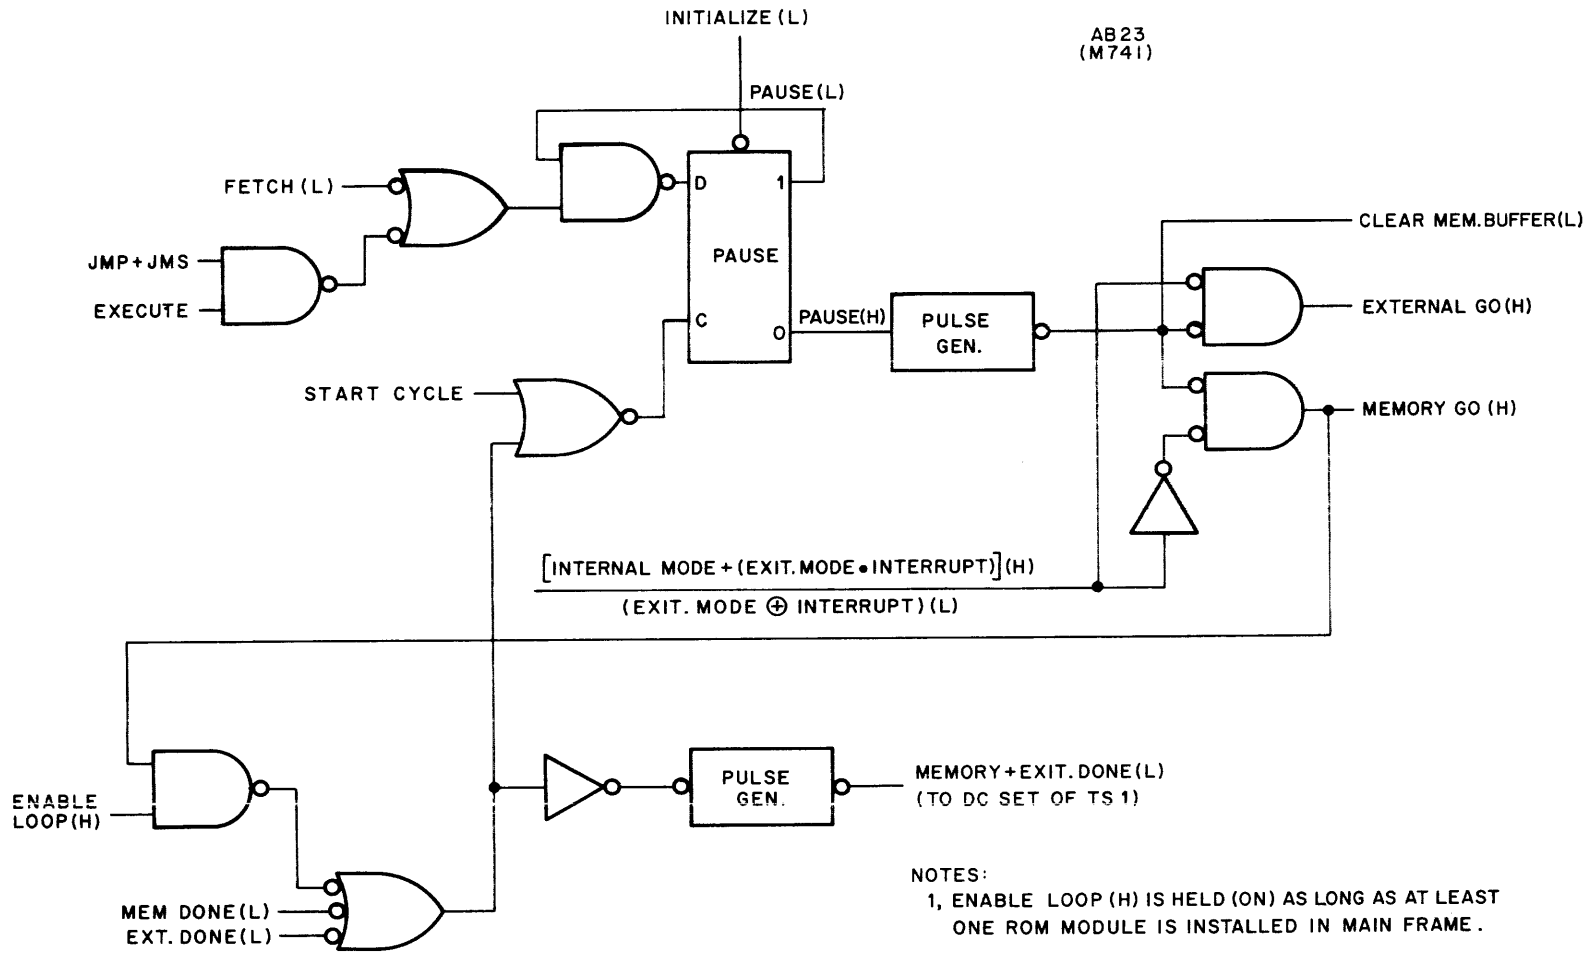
INITIALIZE (L)

AB23
(M741)

PAUSE(L)

FETCH (L)

D

1

PAUSE

JMP+JMS

EXECUTE

C

O

PAUSE(H)

PULSE
GEN.

CLEAR MEM.BUFFER(L)

EXTERNAL GO(H)

START CYCLE

MEMORY GO (H)

$[$INTERNAL MODE + (EXIT. MODE $\bullet$ INTERRUPT)$]$(H)

(EXIT. MODE $\oplus$ INTERRUPT) (L)

ENABLE
LOOP(H)

PULSE
GEN.

MEMORY + EXIT. DONE (L)
(TO DC SET OF TS 1)

MEM DONE(L)
EXT. DONE(L)

NOTES:
1, ENABLE LOOP (H) IS HELD (ON) AS LONG AS AT LEAST ONE ROM MODULE IS INSTALLED IN MAIN FRAME.